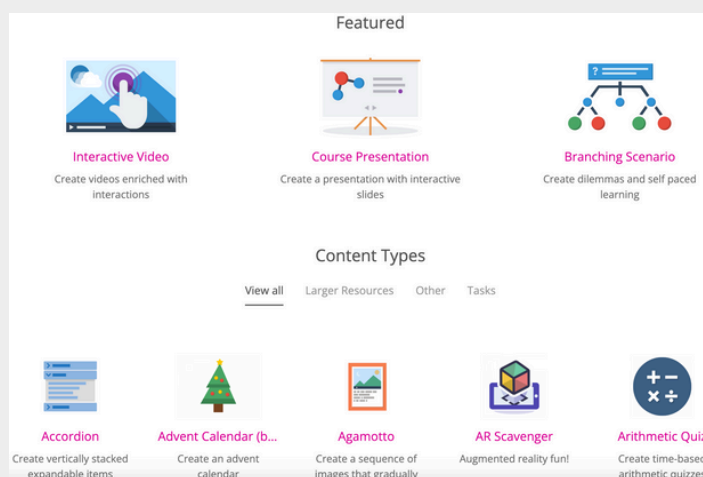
Featured

Interactive Video
Create videos enriched with interactions

Course Presentation
Create a presentation with interactive slides

Branching Scenario
Create dilemmas and self paced learning

Content Types

View all Larger Resources Other Tasks

Accordion
Create vertically stacked expandable items

Advent Calendar (b...
Create an advent calendar

Agamotto
Create a sequence of images that gradually

AR Scavenger
Augmented reality fun!

Arithmetic Quiz
Create time-based arithmetic quizzes